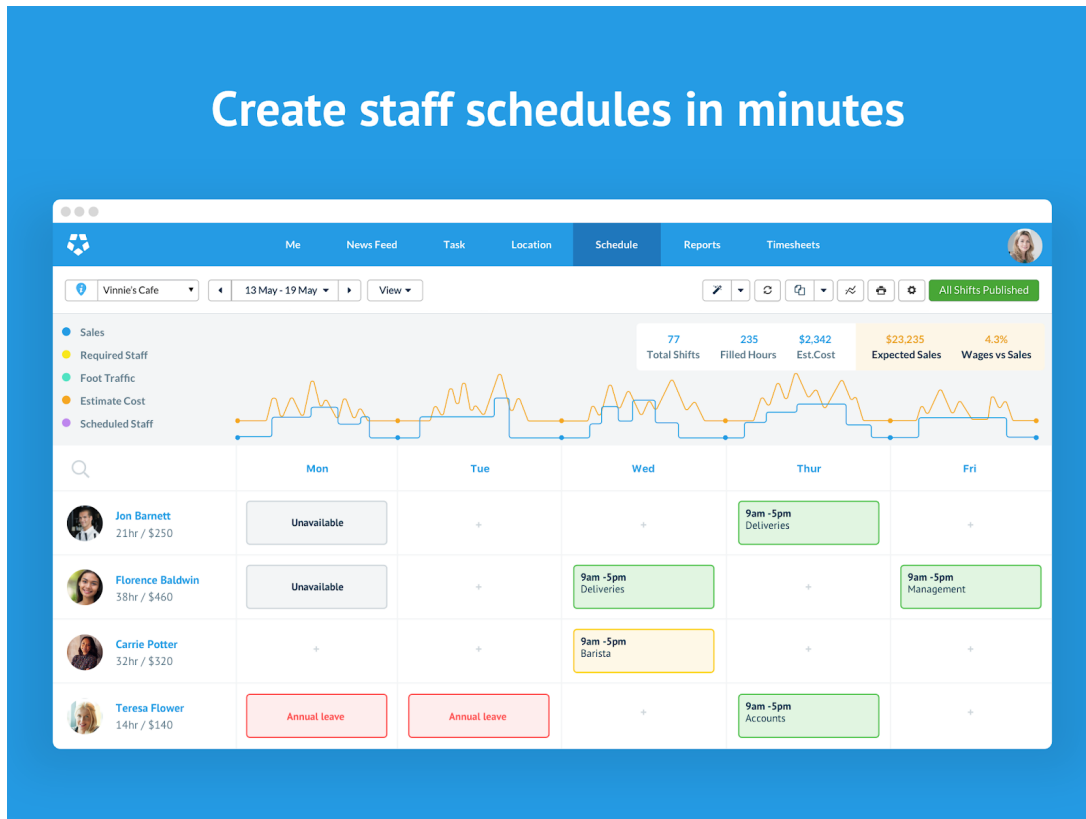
Create staff schedules in minutes

Me News Feed Task Location Schedule Reports Timesheets

Vinnie's Cafe
13 May - 19 May
View
All Shifts Published

Sales
Required Staff
Foot Traffic
Estimate Cost
Scheduled Staff

| 77 | 235 | \$2,342 | \$23,235 | 4.3% |
|---|---|---|---|---|
| Total Shifts | Filled Hours | Est.Cost | Expected Sales | Wages vs Sales |

| | Mon | Tue | Wed | Thur | Fri |
|---|---|---|---|---|---|
| Jon Barnett 21hr / \$250 | Unavailable | + | + | 9am -5pm Deliveries | + |
| Florence Baldwin 38hr / \$460 | Unavailable | + | 9am -5pm Deliveries | + | 9am -5pm Management |
| Carrie Potter 32hr / \$320 | + | + | 9am -5pm Barista | + | + |
| Teresa Flower 14hr / \$140 | Annual leave | Annual leave | + | 9am -5pm Accounts | + |